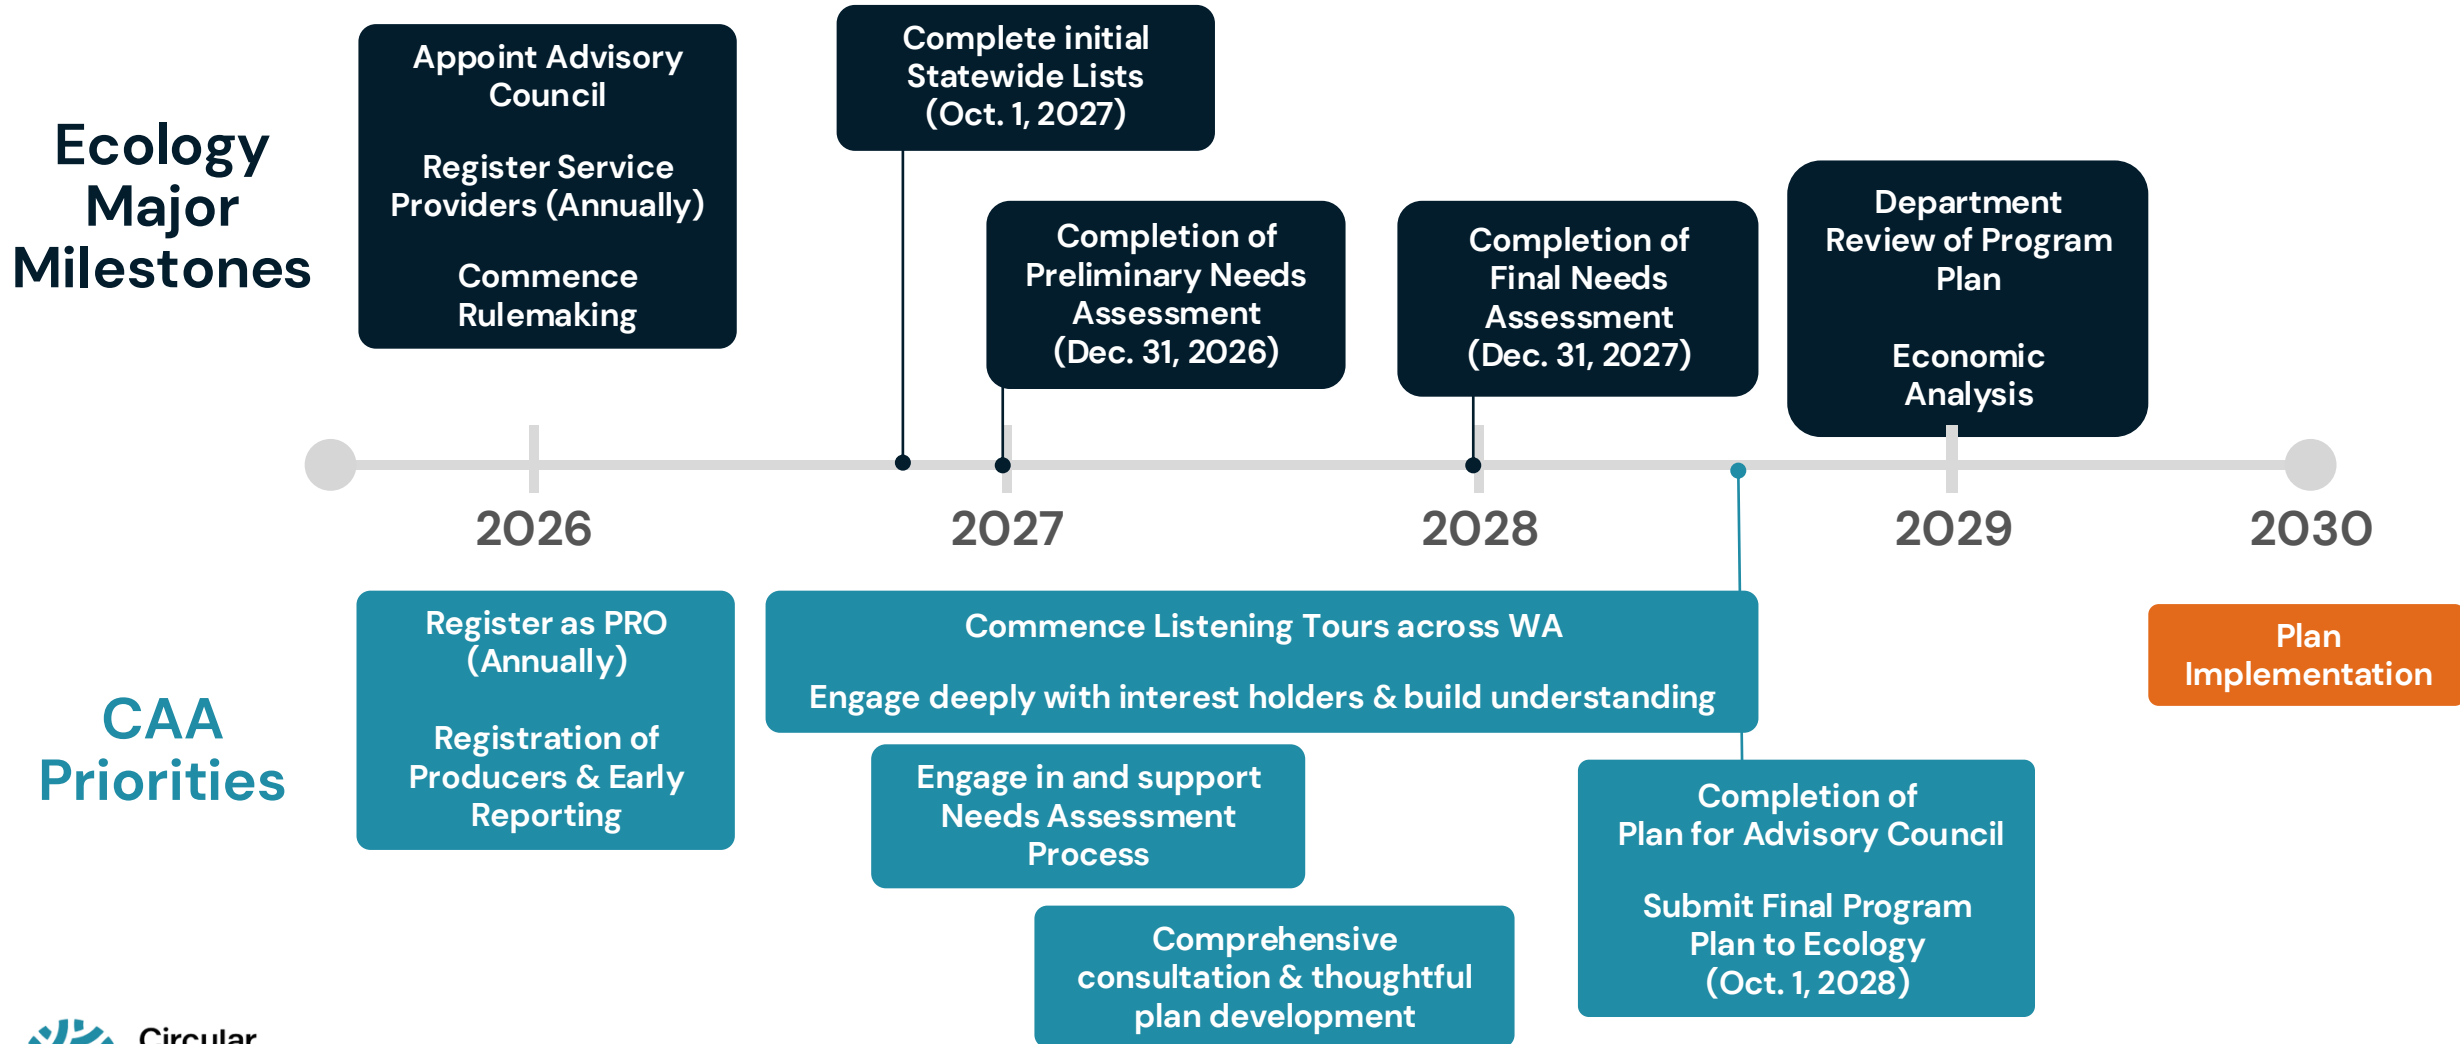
Ecology Major Milestones

Appoint Advisory Council

Register Service Providers (Annually)

Commence Rulemaking

Complete initial Statewide Lists (Oct. 1, 2027)

Completion of Preliminary Needs Assessment (Dec. 31, 2026)

Completion of Final Needs Assessment (Dec. 31, 2027)

Department Review of Program Plan

Economic Analysis

2026

2027

2028

2029

2030

CAA Priorities

Register as PRO (Annually)

Registration of Producers & Early Reporting

Commence Listening Tours across WA

Engage deeply with interest holders & build understanding

Engage in and support Needs Assessment Process

Comprehensive consultation & thoughtful plan development

Completion of Plan for Advisory Council

Submit Final Program Plan to Ecology (Oct. 1, 2028)

Plan Implementation

Circular